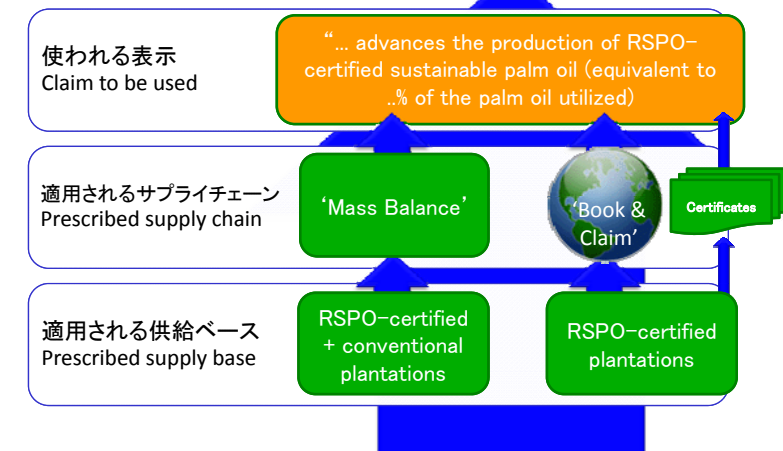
使われる表示
Claim to be used

"... advances the production of RSPO-certified sustainable palm oil (equivalent to ..% of the palm oil utilized)

適用されるサプライチェーン
Prescribed supply chain

'Mass Balance'

'Book & Claim'

Certificates

適用される供給ベース
Prescribed supply base

RSPO-certified + conventional plantations

RSPO-certified plantations